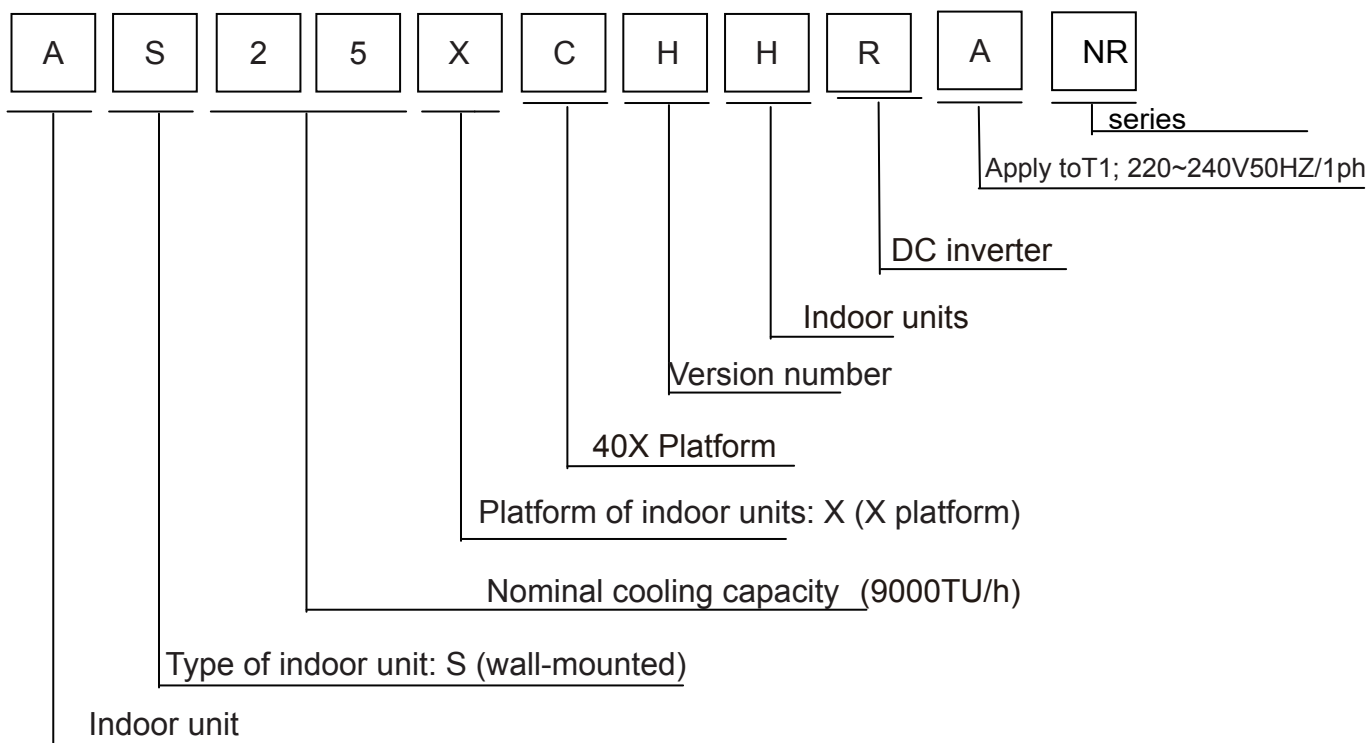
A S 2 5 X C H H R A NR

series

Apply toT1; 220~240V50HZ/1ph

DC inverter

Indoor units

Version number

40X Platform

Platform of indoor units: X (X platform)

Nominal cooling capacity (9000TU/h)

Type of indoor unit: S (wall-mounted)

Indoor unit